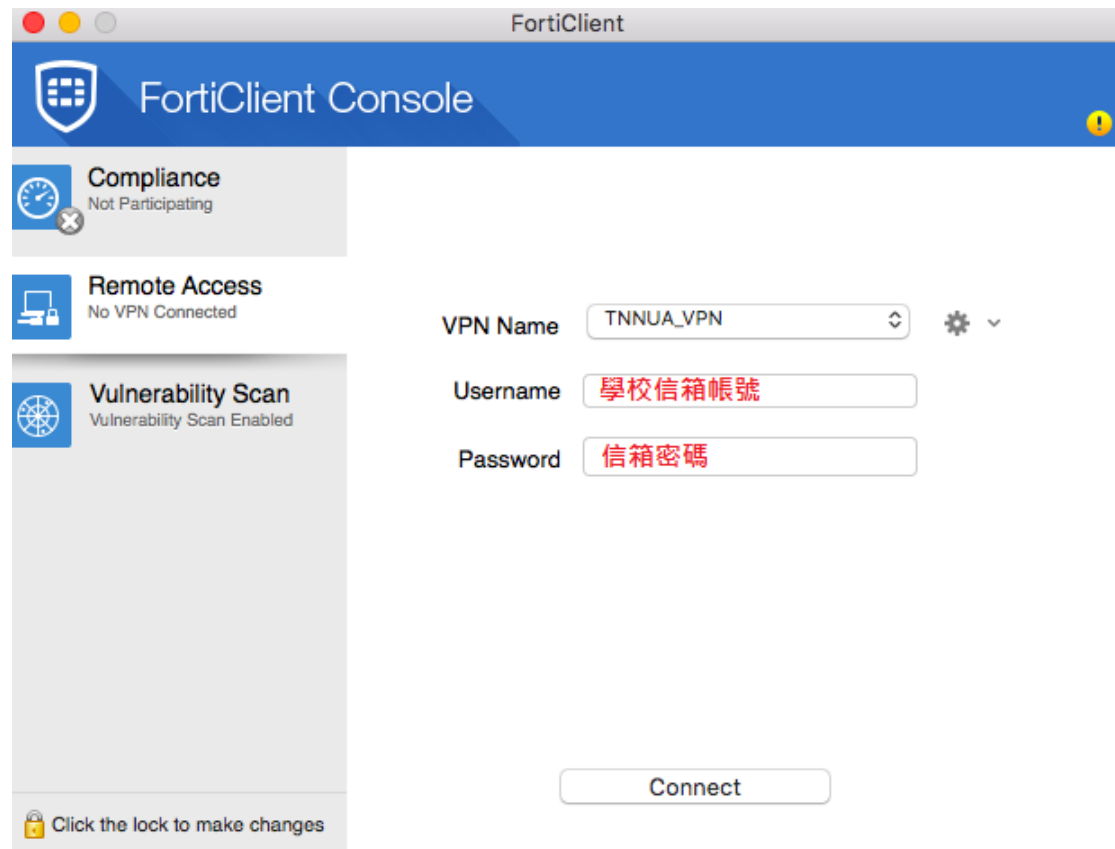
FortiClient

FortiClient Console

Compliance
Not Participating

Remote Access
No VPN Connected

Vulnerability Scan
Vulnerability Scan Enabled

Click the lock to make changes

VPN Name TNNUA_VPN

Username 學校信箱帳號

Password 信箱密碼

Connect